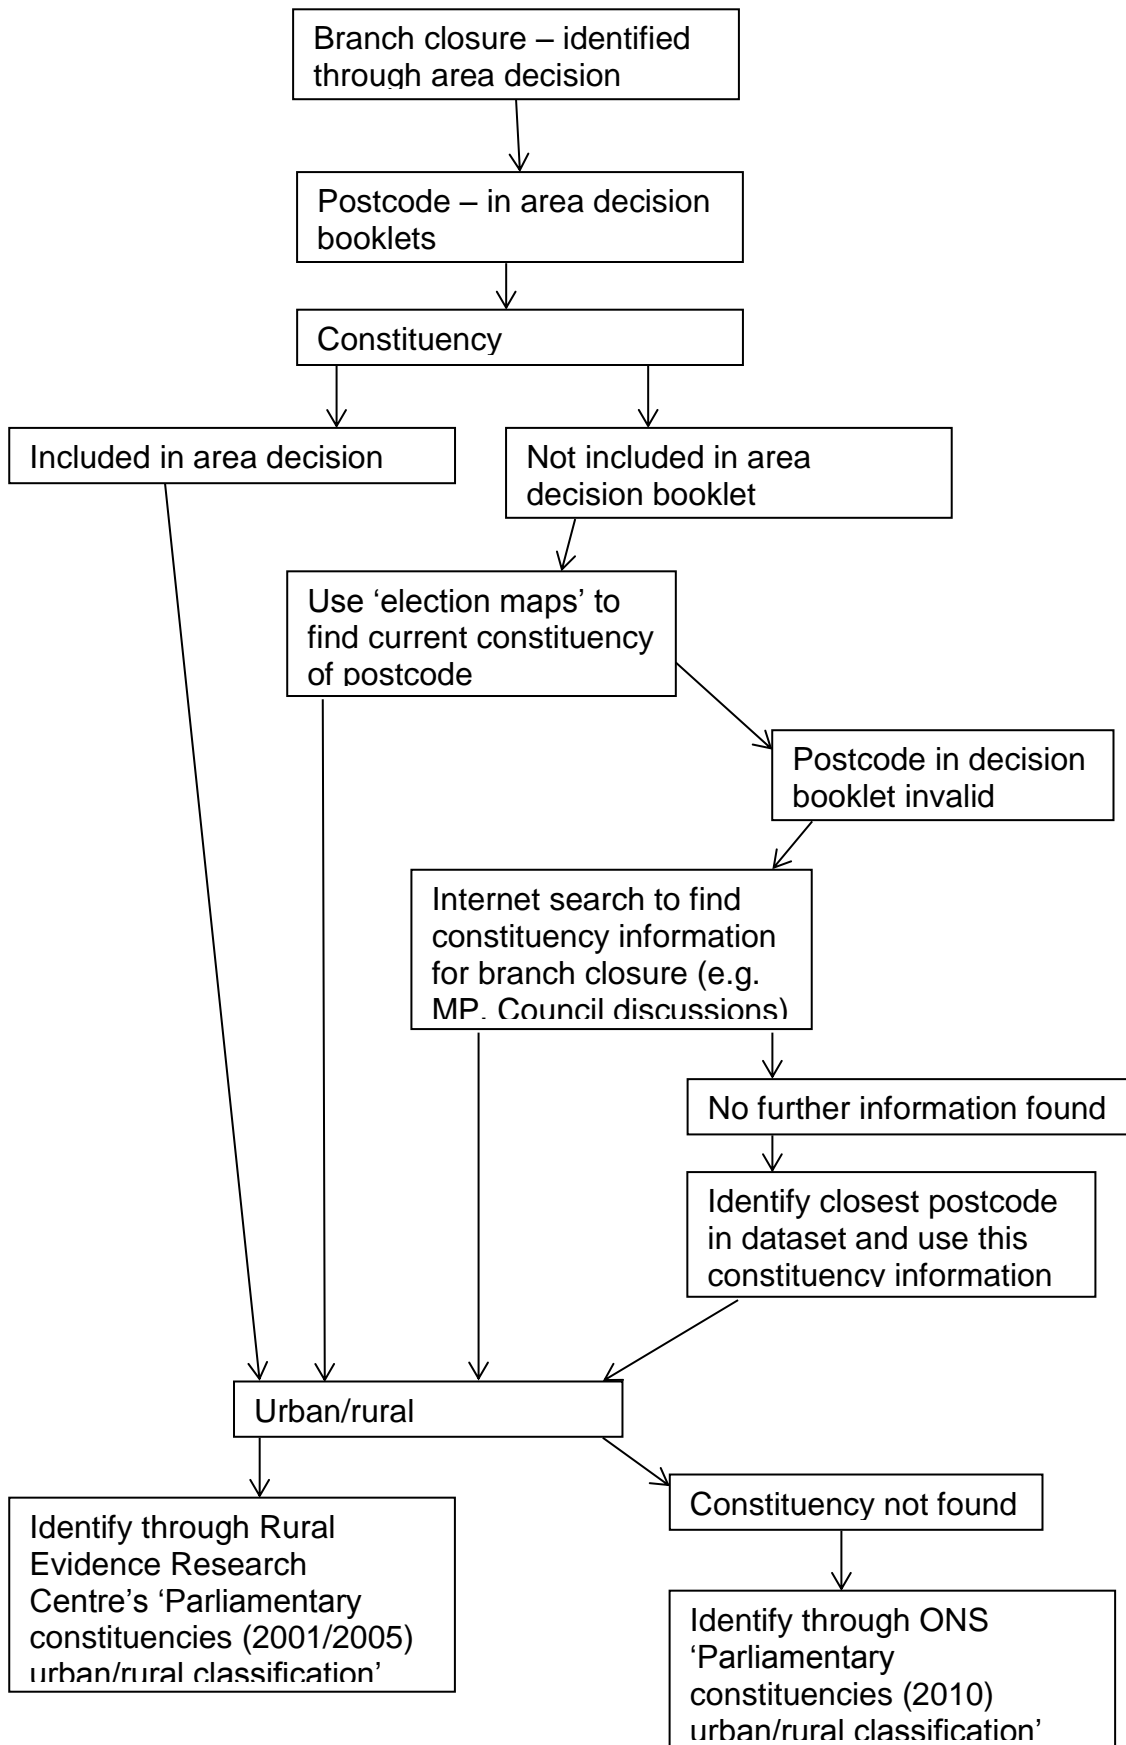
Branch closure – identified through area decision

Postcode – in area decision booklets

Constituency

Included in area decision

Not included in area decision booklet

Use 'election maps' to find current constituency of postcode

Postcode in decision booklet invalid

Internet search to find constituency information for branch closure (e.g. MP, Council discussions)

No further information found

Identify closest postcode in dataset and use this constituency information

Urban/rural

Identify through Rural Evidence Research Centre's 'Parliamentary constituencies (2001/2005) urban/rural classification'

Constituency not found

Identify through ONS 'Parliamentary constituencies (2010) urban/rural classification'